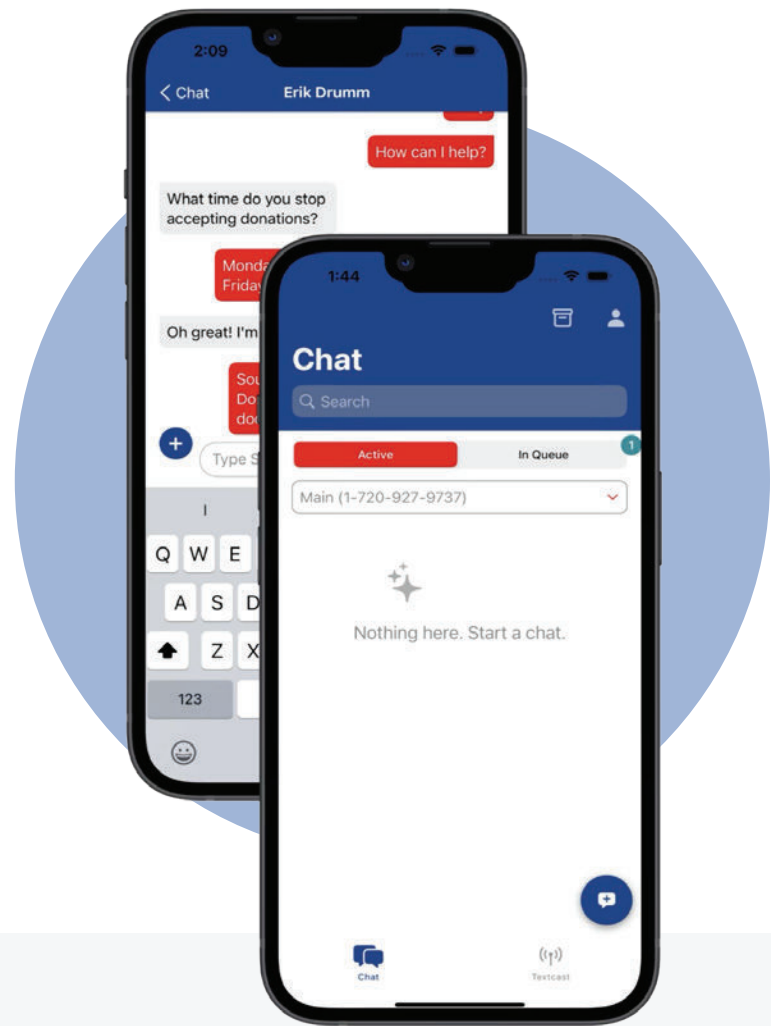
2:09

< Chat Erik Drumm

How can I help?

What time do you stop accepting donations?

Monda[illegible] Friday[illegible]

Oh great! I'm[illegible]

Sou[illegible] Do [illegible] doo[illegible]

Type S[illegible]

I

Q W E

A S D

Z X

123

1:44

Chat

Search

Active

In Queue

1

Main (1-720-927-9737)

Nothing here. Start a chat.

Chat

Textcast